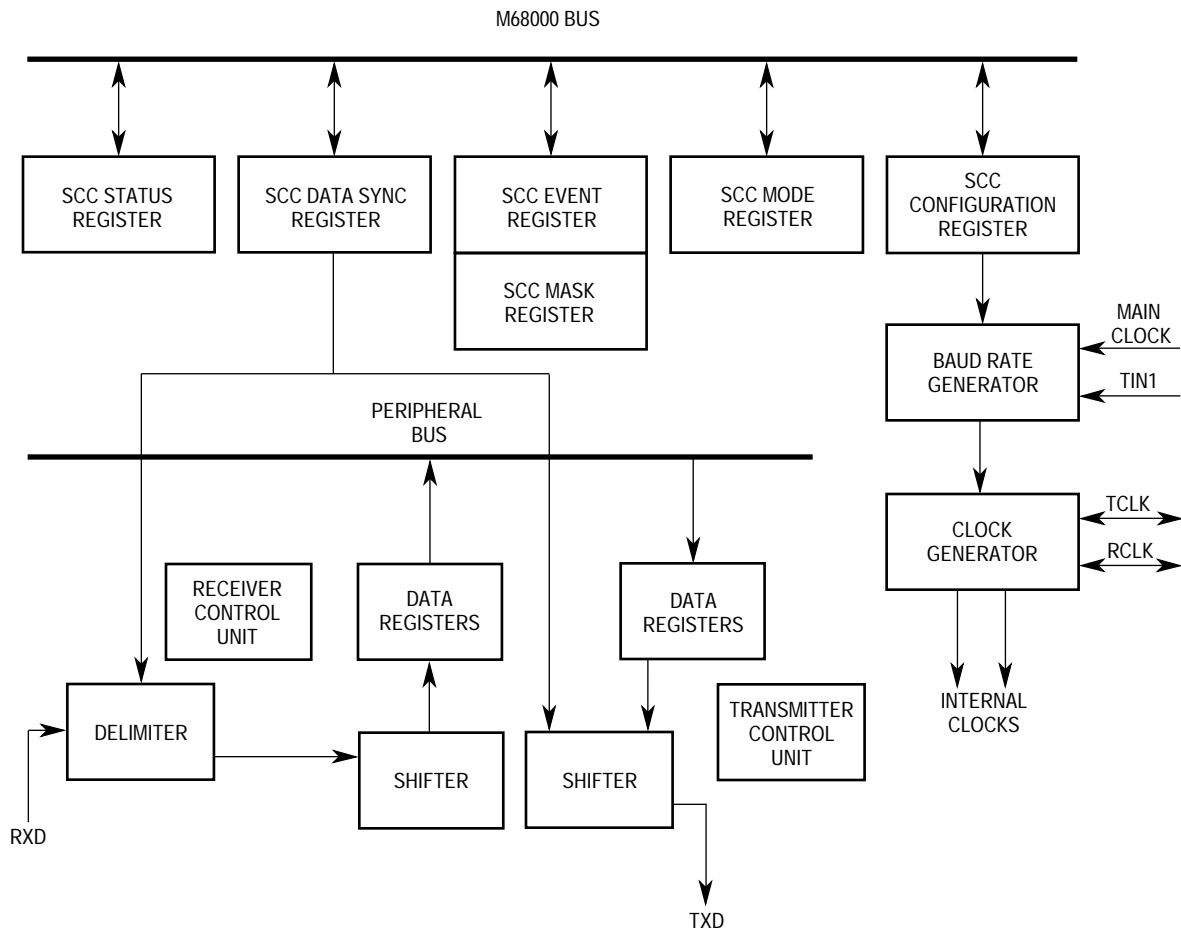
M68000 BUS

SCC STATUS REGISTER

SCC DATA SYNC REGISTER

SCC EVENT REGISTER

SCC MASK REGISTER

SCC MODE REGISTER

SCC CONFIGURATION REGISTER

MAIN CLOCK

BAUD RATE GENERATOR

TIN1

PERIPHERAL BUS

CLOCK GENERATOR

TCLK

RCLK

RECEIVER CONTROL UNIT

DATA REGISTERS

DATA REGISTERS

INTERNAL CLOCKS

DELIMITER

TRANSMITTER CONTROL UNIT

SHIFTER

SHIFTER

RXD

TXD